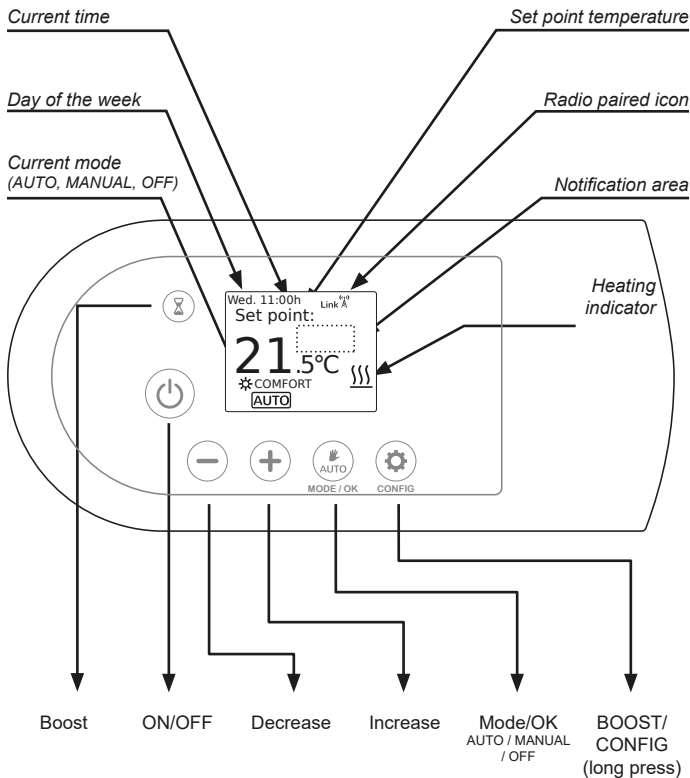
Current time

Set point temperature

Day of the week

Radio paired icon

Current mode
(AUTO, MANUAL, OFF)

Notification area

Heating indicator

Wed. 11:00h Link
Set point:
21.5°C
COMFORT
AUTO

AUTO
MODE / OK
CONFIG

Boost

ON/OFF

Decrease

Increase

Mode/OK
AUTO / MANUAL / OFF

BOOST/ CONFIG (long press)